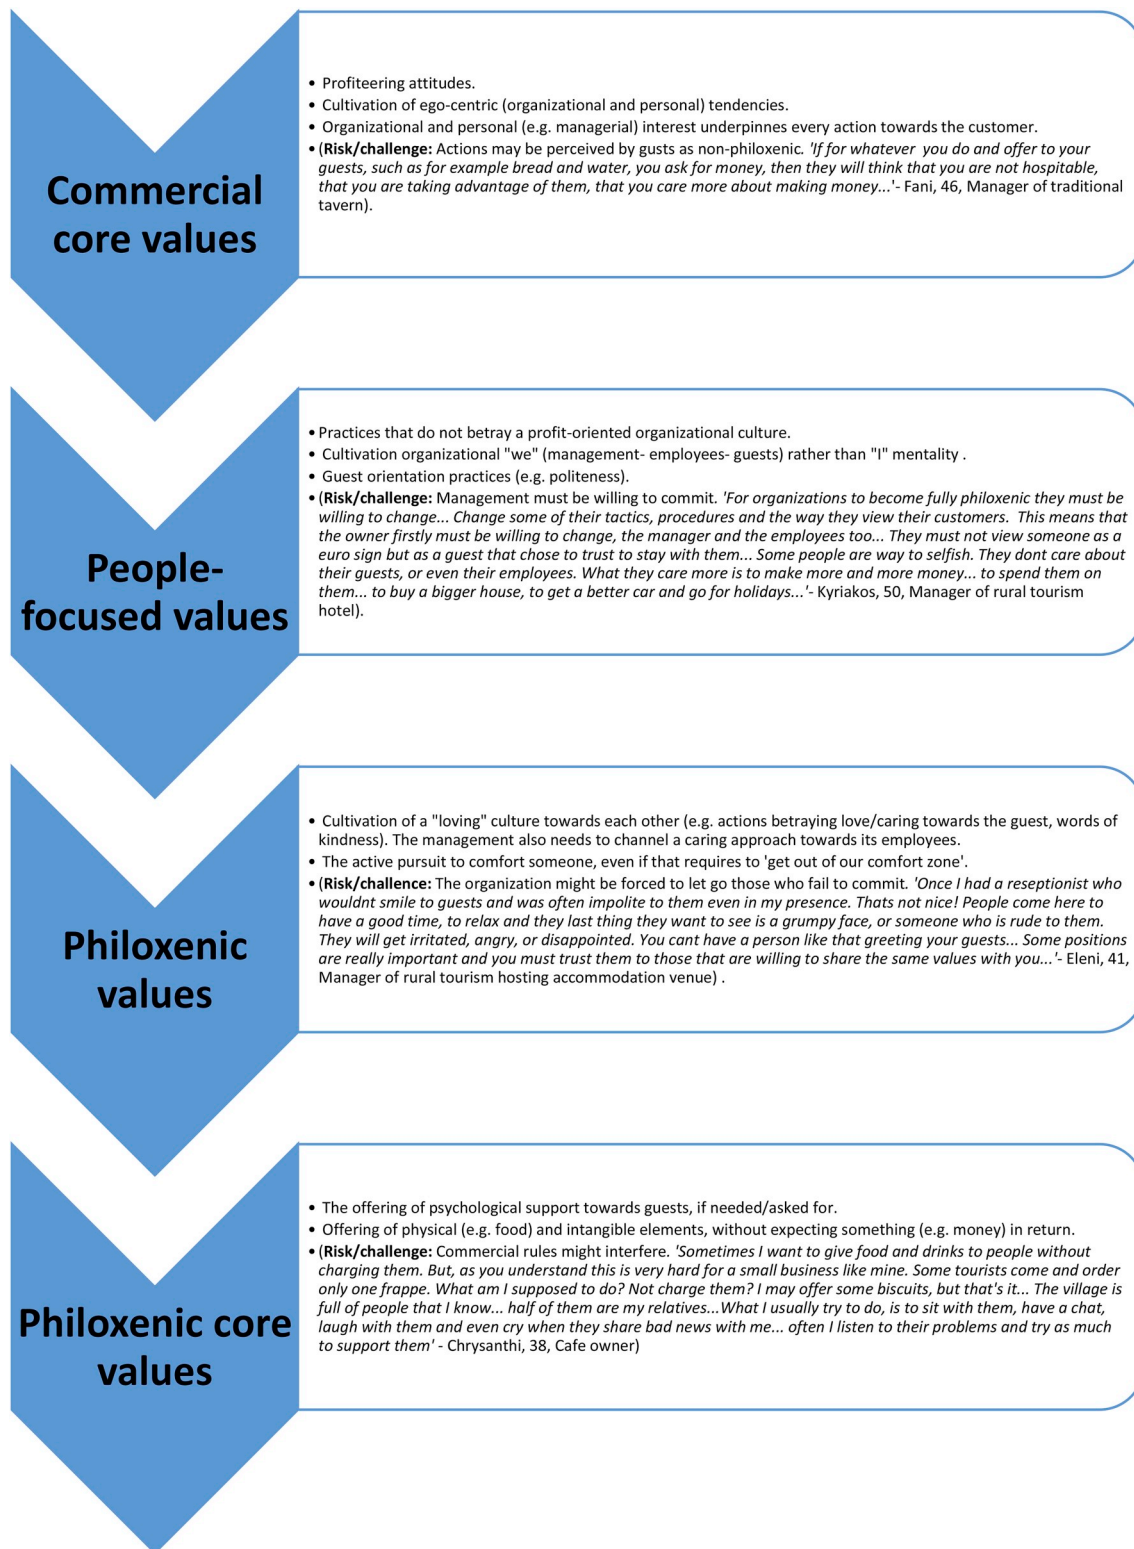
Commercial core values

• Profiteering attitudes.
• Cultivation of ego-centric (organizational and personal) tendencies.
• Organizational and personal (e.g. managerial) interest underpinnes every action towards the customer.
• (**Risk/challenge:** Actions may be perceived by gusts as non-philoxenic. *'If for whatever you do and offer to your guests, such as for example bread and water, you ask for money, then they will think that you are not hospitable, that you are taking advantage of them, that you care more about making money...'*- Fani, 46, Manager of traditional tavern).

People-focused values

• Practices that do not betray a profit-oriented organizational culture.
• Cultivation organizational "we" (management- employees- guests) rather than "I" mentality .
• Guest orientation practices (e.g. politeness).
• (**Risk/challenge:** Management must be willing to commit. *'For organizations to become fully philoxenic they must be willing to change... Change some of their tactics, procedures and the way they view their customers. This means that the owner firstly must be willing to change, the manager and the employees too... They must not view someone as a euro sign but as a guest that chose to trust to stay with them... Some people are way to selfish. They dont care about their guests, or even their employees. What they care more is to make more and more money... to spend them on them... to buy a bigger house, to get a better car and go for holidays...'*- Kyriakos, 50, Manager of rural tourism hotel).

Philoxenic values

• Cultivation of a "loving" culture towards each other (e.g. actions betraying love/caring towards the guest, words of kindness). The management also needs to channel a caring approach towards its employees.
• The active pursuit to comfort someone, even if that requires to 'get out of our comfort zone'.
• (**Risk/challence:** The organization might be forced to let go those who fail to commit. *'Once I had a reseptionist who wouldnt smile to guests and was often impolite to them even in my presence. Thats not nice! People come here to have a good time, to relax and they last thing they want to see is a grumpy face, or someone who is rude to them. They will get irritated, angry, or disappointed. You cant have a person like that greeting your guests... Some positions are really important and you must trust them to those that are willing to share the same values with you...'*- Eleni, 41, Manager of rural tourism hosting accommodation venue) .

Philoxenic core values

• The offering of psychological support towards guests, if needed/asked for.
• Offering of physical (e.g. food) and intangible elements, without expecting something (e.g. money) in return.
• (**Risk/challenge:** Commercial rules might interfere. *'Sometimes I want to give food and drinks to people without charging them. But, as you understand this is very hard for a small business like mine. Some tourists come and order only one frappe. What am I supposed to do? Not charge them? I may offer some biscuits, but that's it... The village is full of people that I know... half of them are my relatives...What I usually try to do, is to sit with them, have a chat, laugh with them and even cry when they share bad news with me... often I listen to their problems and try as much to support them'* - Chrysanthi, 38, Cafe owner)